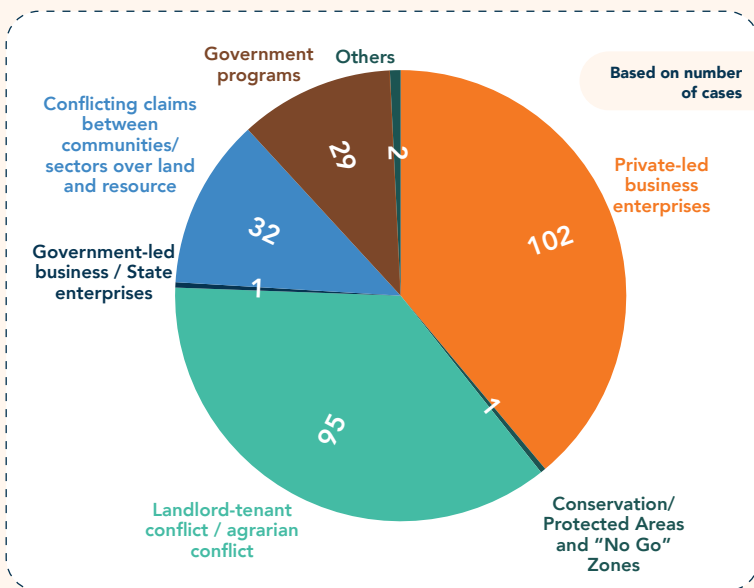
Based on number of cases

Government programs

Others

Conflicting claims between communities/ sectors over land and resource

Private-led business enterprises

29

2

32

102

Government-led business / State enterprises

1

95

1

Landlord-tenant conflict / agrarian conflict

Conservation/ Protected Areas and "No Go" Zones